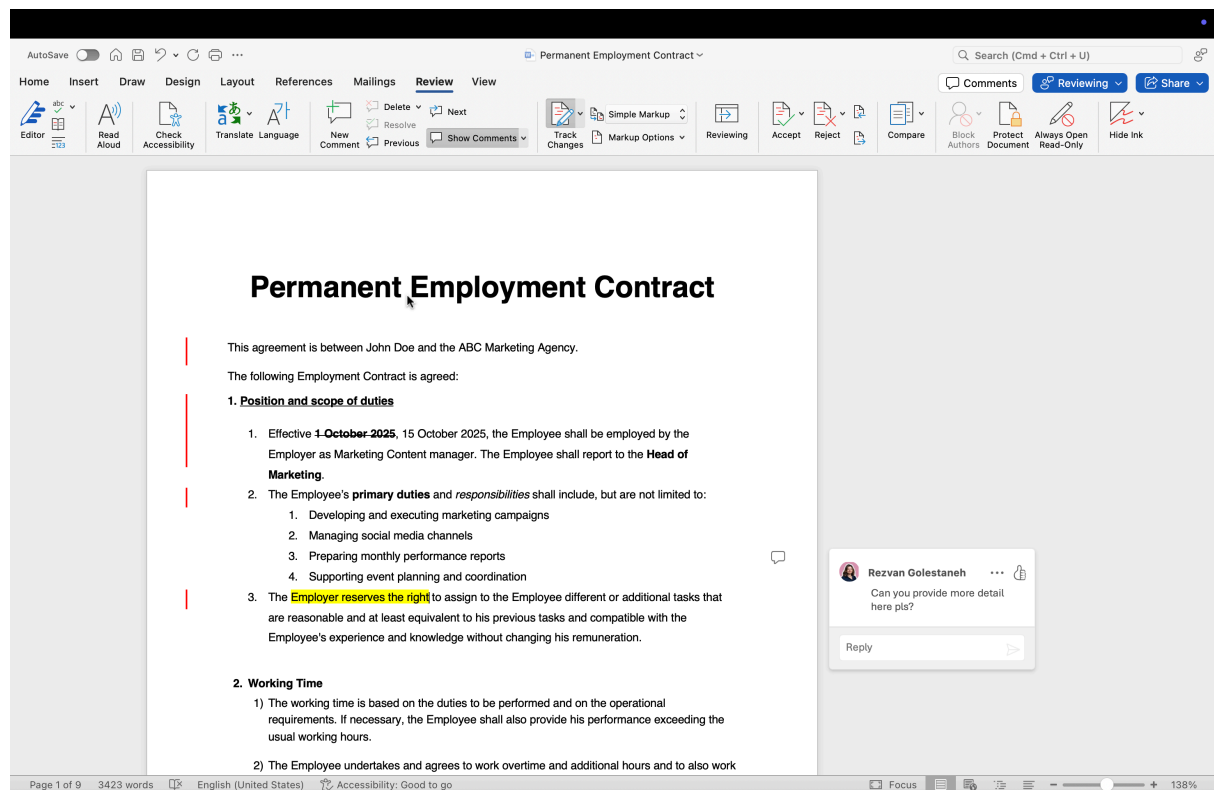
AutoSave

Permanent Employment Contract

Search (Cmd + Ctrl + U)

Home Insert Draw Design Layout References Mailings Review View

Comments Reviewing Share

Editor Read Aloud Check Accessibility Translate Language New Comment Delete Resolve Previous Next Show Comments Track Changes Simple Markup Markup Options Reviewing Accept Reject Compare Block Authors Protect Document Always Open Read-Only Hide Ink

Permanent Employment Contract

This agreement is between John Doe and the ABC Marketing Agency.

The following Employment Contract is agreed:

1. Position and scope of duties

1. Effective 1 October 2025, 15 October 2025, the Employee shall be employed by the Employer as Marketing Content manager. The Employee shall report to the Head of Marketing.

2. The Employee's primary duties and responsibilities shall include, but are not limited to:

1. Developing and executing marketing campaigns
2. Managing social media channels
3. Preparing monthly performance reports
4. Supporting event planning and coordination

3. The Employer reserves the right to assign to the Employee different or additional tasks that are reasonable and at least equivalent to his previous tasks and compatible with the Employee's experience and knowledge without changing his remuneration.

2. Working Time

1) The working time is based on the duties to be performed and on the operational requirements. If necessary, the Employee shall also provide his performance exceeding the usual working hours.

2) The Employee undertakes and agrees to work overtime and additional hours and to also work

Rezvan Golestaneh

Can you provide more detail here pls?

Reply

Page 1 of 9 3423 words English (United States) Accessibility: Good to go Focus 138%